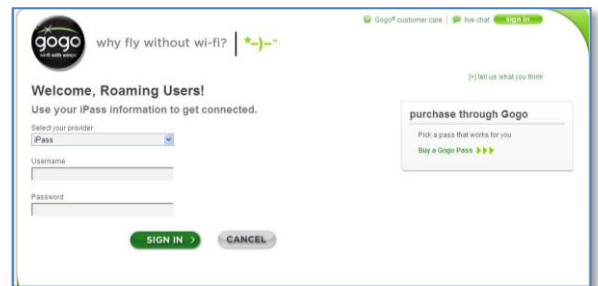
gogo
wi-fi with wings
why fly without wi-fi?
*-)-"

Gogo® customer care | live chat | sign in

[+] tell us what you think

Welcome, Roaming Users!
Use your iPass information to get connected.

Select your provider
iPass

Username

Password

SIGN IN >
CANCEL

purchase through Gogo
Pick a pass that works for you
Buy a Gogo Pass ▶▶▶